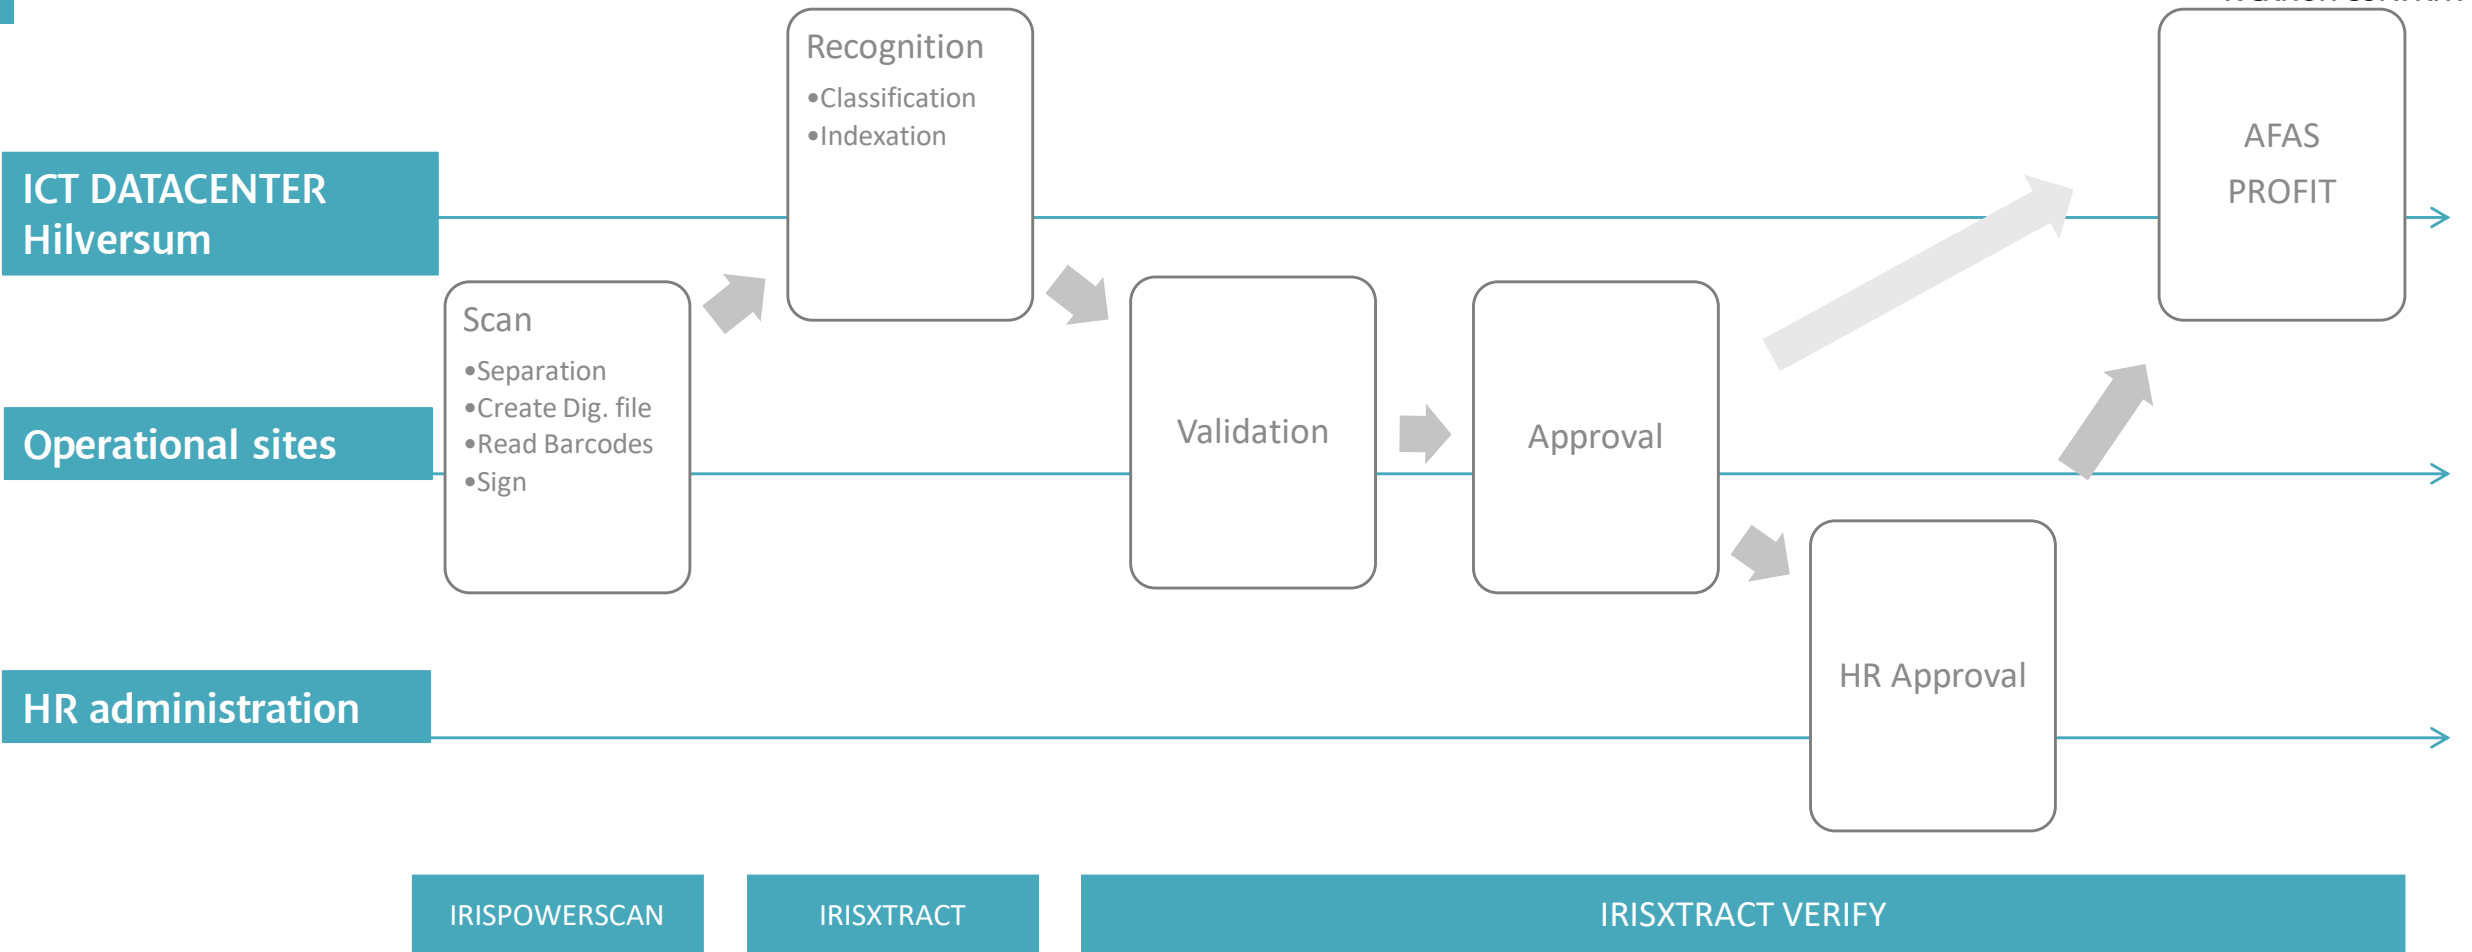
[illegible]

Recognition
•Classification
•Indexation

AFAS
PROFIT

ICT DATACENTER
Hilversum

Scan
•Separation
•Create Dig. file
•Read Barcodes
•Sign

Validation

Approval

Operational sites

HR Approval

HR administration

IRISPOWERSCAN

IRISXTRACT

IRISXTRACT VERIFY